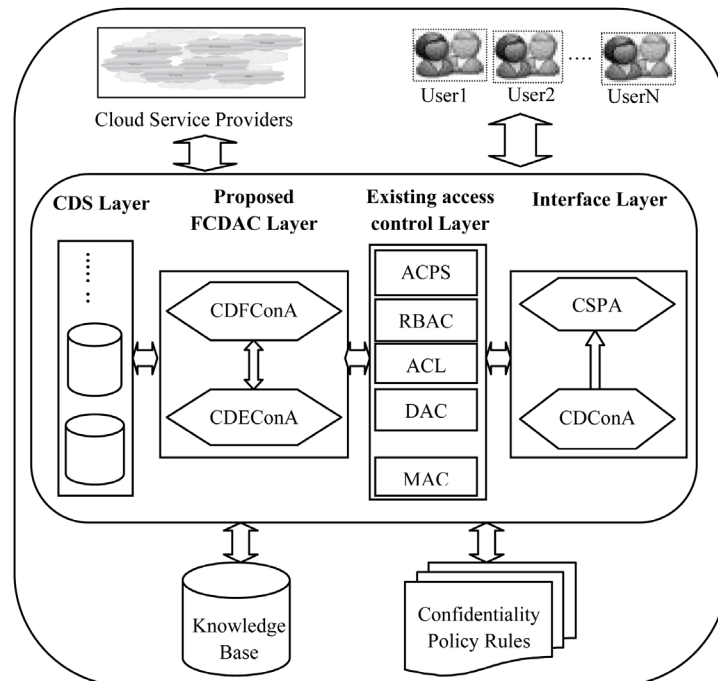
Cloud Service Providers

User1 User2 .... UserN

CDS Layer

Proposed FCDAC Layer

Existing access control Layer

Interface Layer

CDFConA

CDEConA

ACPS

RBAC

ACL

DAC

MAC

CSPA

CDConA

Knowledge Base

Confidentiality Policy Rules